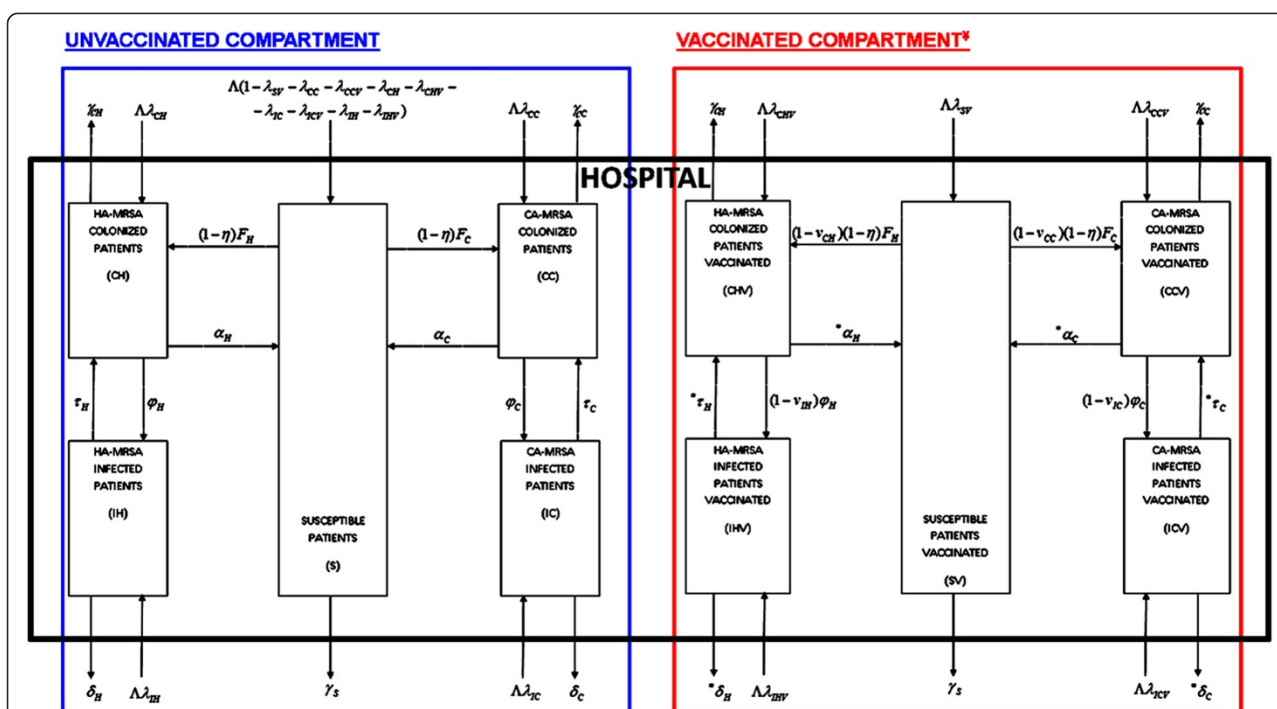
UNVACCINATED COMPARTMENT

VACCINATED COMPARTMENT¥

HOSPITAL

$\gamma_H$ $\Lambda\lambda_{CH}$

$\Lambda(1-\lambda_{SV}-\lambda_{CC}-\lambda_{CCV}-\lambda_{CH}-\lambda_{CHV}-$
$-\lambda_{IC}-\lambda_{ICV}-\lambda_{IH}-\lambda_{IHV})$

$\Lambda\lambda_{CC}$ $\gamma_C$

HA-MRSA COLONIZED PATIENTS (CH)

$(1-\eta)F_H$

$(1-\eta)F_C$

CA-MRSA COLONIZED PATIENTS (CC)

$\alpha_H$

$\alpha_C$

$\tau_H$ $\varphi_H$

$\varphi_C$ $\tau_C$

HA-MRSA INFECTED PATIENTS (IH)

SUSCEPTIBLE PATIENTS (S)

CA-MRSA INFECTED PATIENTS (IC)

$\delta_H$ $\Lambda\lambda_{IH}$

$\gamma_S$

$\Lambda\lambda_{IC}$ $\delta_C$

$\gamma_H$ $\Lambda\lambda_{CHV}$

$\Lambda\lambda_{SV}$

$\Lambda\lambda_{CCV}$ $\gamma_C$

HA-MRSA COLONIZED PATIENTS VACCINATED (CHV)

$(1-v_{CH})(1-\eta)F_H$

$(1-v_{CC})(1-\eta)F_C$

CA-MRSA COLONIZED PATIENTS VACCINATED (CCV)

$^*\alpha_H$

$^*\alpha_C$

$^*\tau_H$ $(1-v_{IH})\varphi_H$

$(1-v_{IC})\varphi_C$ $^*\tau_C$

HA-MRSA INFECTED PATIENTS VACCINATED (IHV)

SUSCEPTIBLE PATIENTS VACCINATED (SV)

CA-MRSA INFECTED PATIENTS VACCINATED (ICV)

$^*\delta_H$ $\Lambda\lambda_{IHV}$

$\gamma_S$

$\Lambda\lambda_{ICV}$ $^*\delta_C$